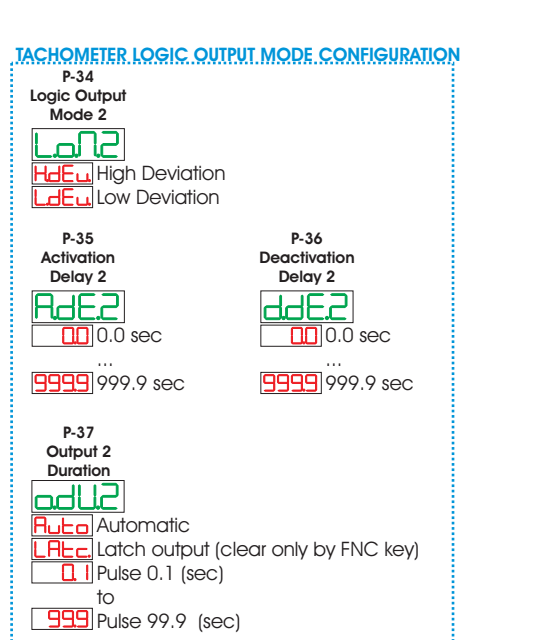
TACHOMETER LOGIC OUTPUT MODE CONFIGURATION

P-34
Logic Output
Mode 2

LoM2

HdEu High Deviation
LdEu Low Deviation

P-35
Activation
Delay 2

AdE.2

0.0 0.0 sec
...
999.9 999.9 sec

P-36
Deactivation
Delay 2

ddE.2

0.0 0.0 sec
...
999.9 999.9 sec

P-37
Output 2
Duration

odU2

Auto Automatic
LAtc. Latch output (clear only by FNC key)
0.1 Pulse 0.1 (sec)
to
99.9 Pulse 99.9 (sec)